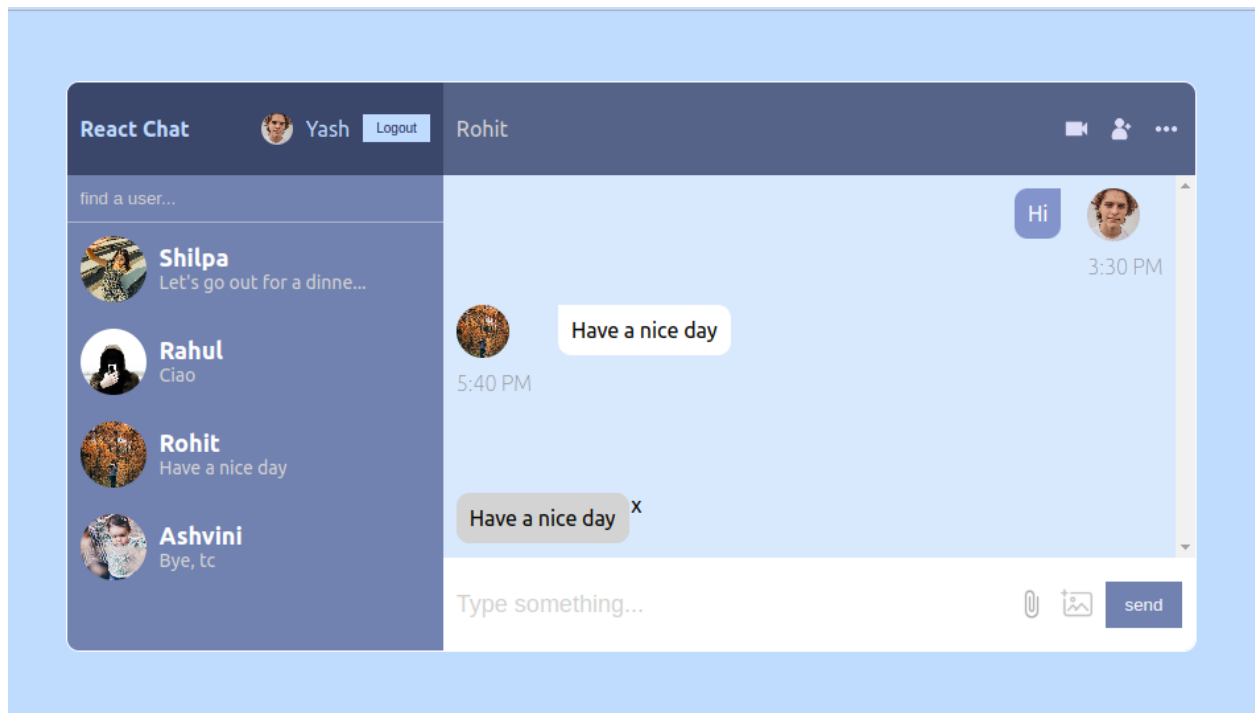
React Chat Yash Logout

Rohit

find a user...

Shilpa
Let's go out for a dinne...

Rahul
Ciao

Rohit
Have a nice day

Ashvini
Bye, tc

Hi

3:30 PM

Have a nice day

5:40 PM

Have a nice day x

Type something...

send